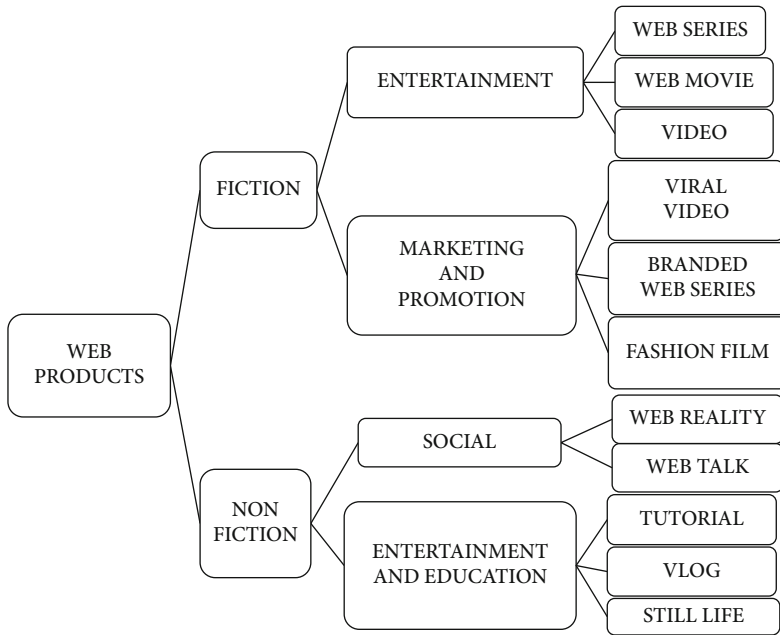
WEB PRODUCTS

FICTION

ENTERTAINMENT

WEB SERIES

WEB MOVIE

VIDEO

MARKETING AND PROMOTION

VIRAL VIDEO

BRANDED WEB SERIES

FASHION FILM

NON FICTION

SOCIAL

WEB REALITY

WEB TALK

ENTERTAINMENT AND EDUCATION

TUTORIAL

VLOG

STILL LIFE